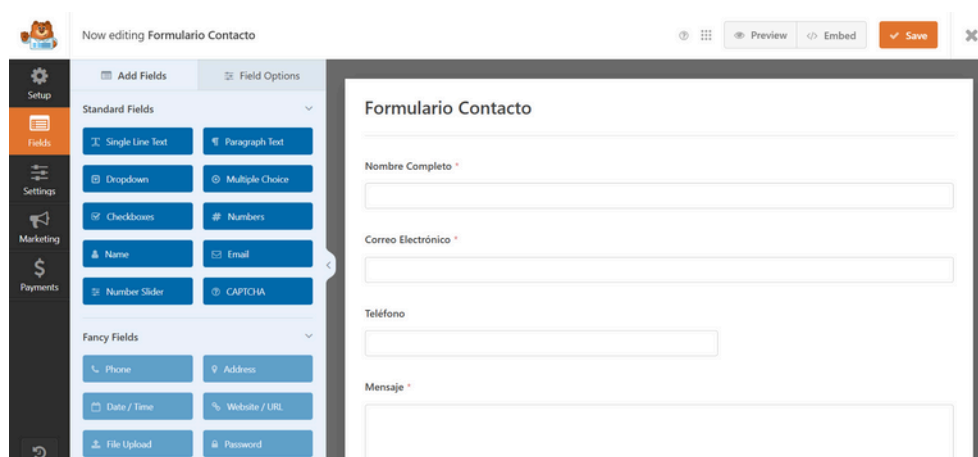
Now editing Formulario Contacto

Preview
Embed
Save

Setup
Fields
Settings
Marketing
Payments

Add Fields
Field Options

Standard Fields

Single Line Text
Paragraph Text
Dropdown
Multiple Choice
Checkboxes
Numbers
Name
Email
Number Slider
CAPTCHA

Fancy Fields

Phone
Address
Date / Time
Website / URL
File Upload
Password

Formulario Contacto

Nombre Completo *

Correo Electrónico *

Teléfono

Mensaje *